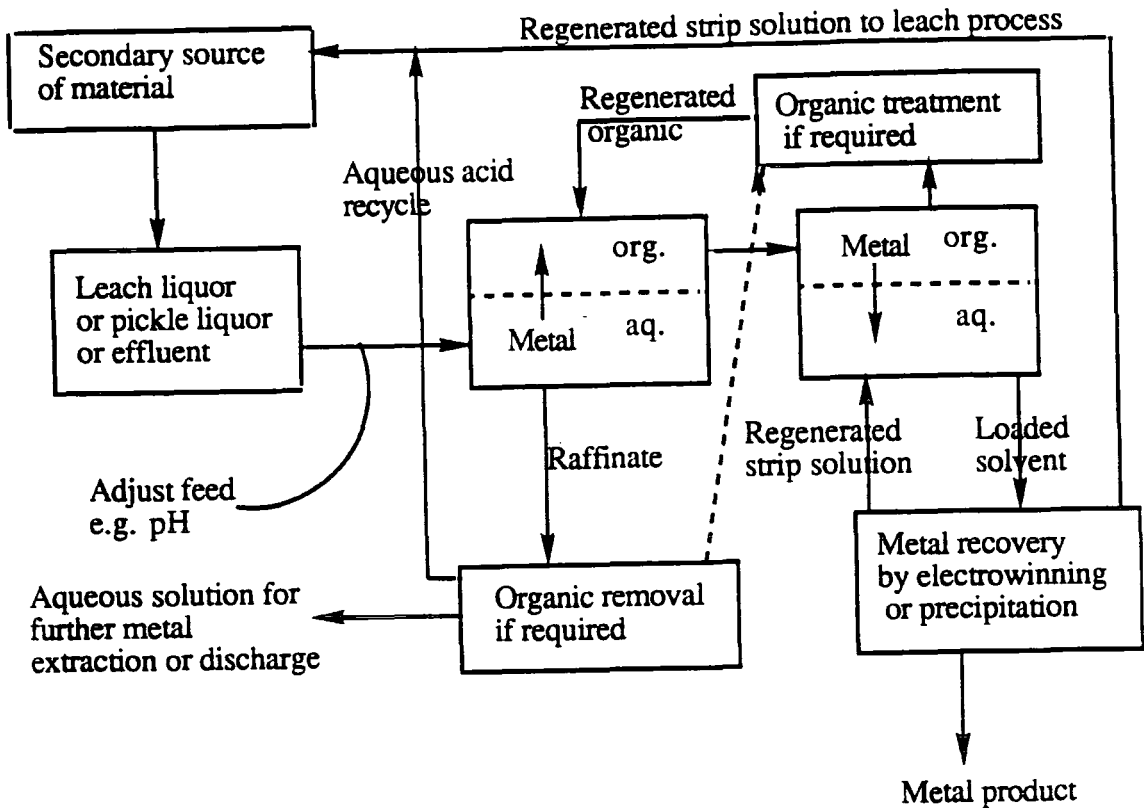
Regenerated strip solution to leach process

Secondary source of material

Regenerated organic

Organic treatment if required

Aqueous acid recycle

Leach liquor or pickle liquor or effluent

org.

Metal

aq.

Metal

org.

aq.

Raffinate

Regenerated strip solution

Loaded solvent

Adjust feed e.g. pH

Metal recovery by electrowinning or precipitation

Aqueous solution for further metal extraction or discharge

Organic removal if required

Metal product